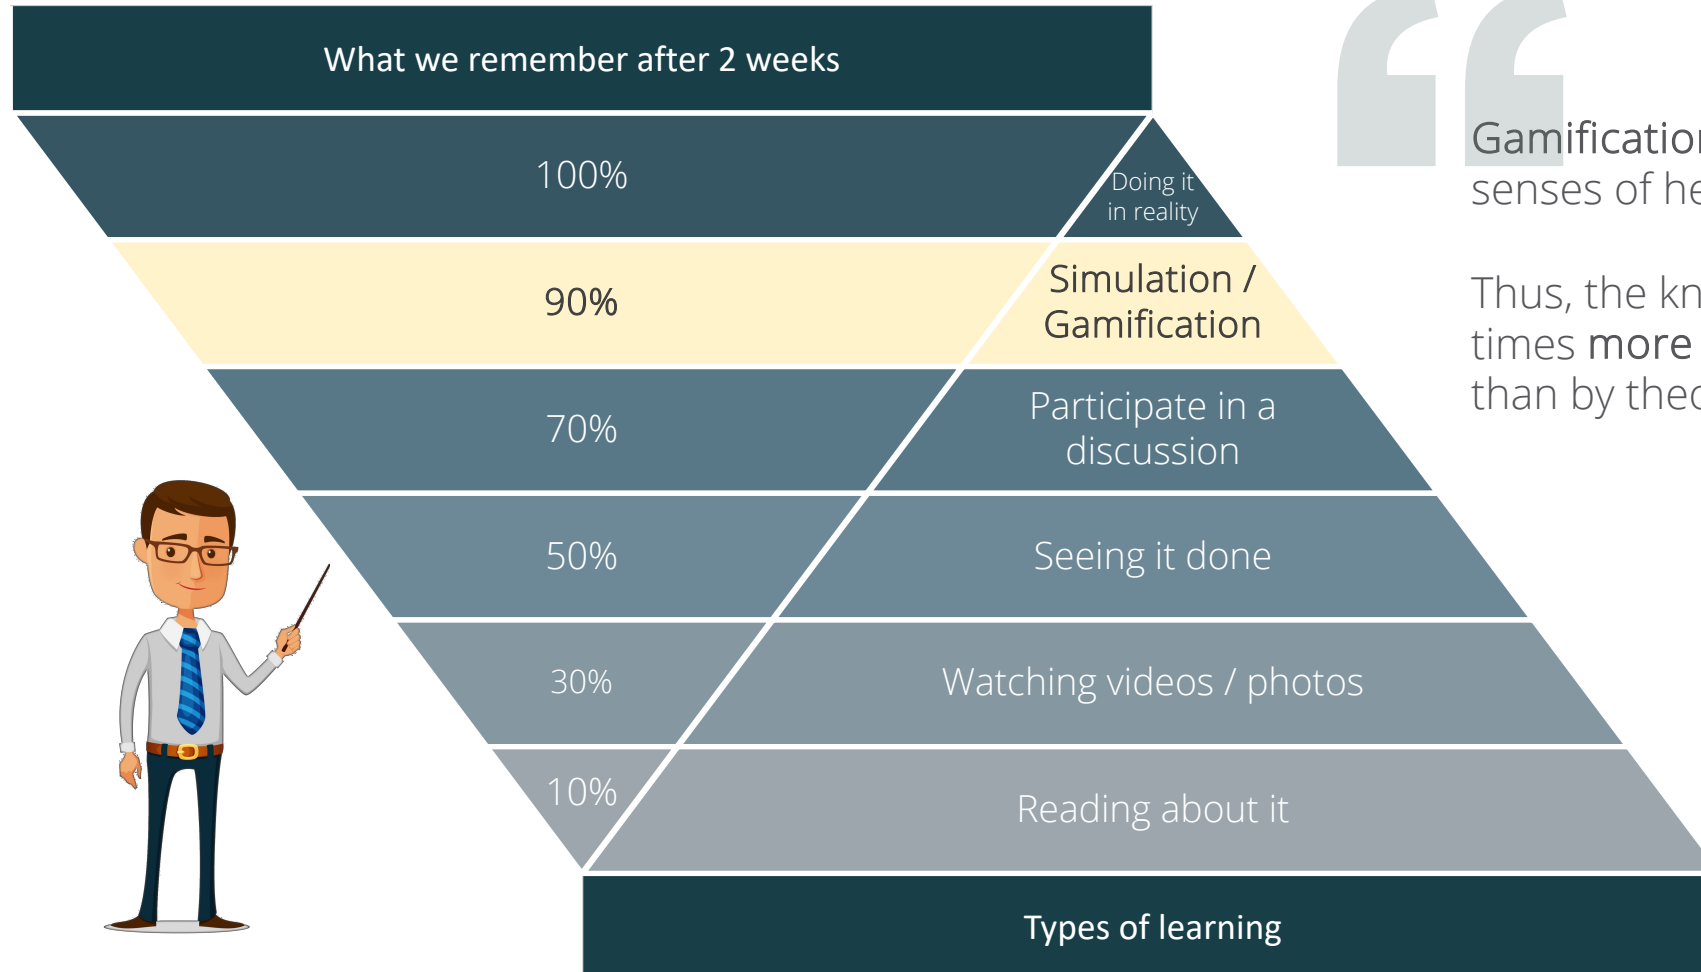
What we remember after 2 weeks

100%

Doing it in reality

90%

Simulation / Gamification

70%

Participate in a discussion

50%

Seeing it done

30%

Watching videos / photos

10%

Reading about it

Types of learning

"

Gamificatio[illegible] senses of he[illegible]

Thus, the kn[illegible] times more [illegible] than by theo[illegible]